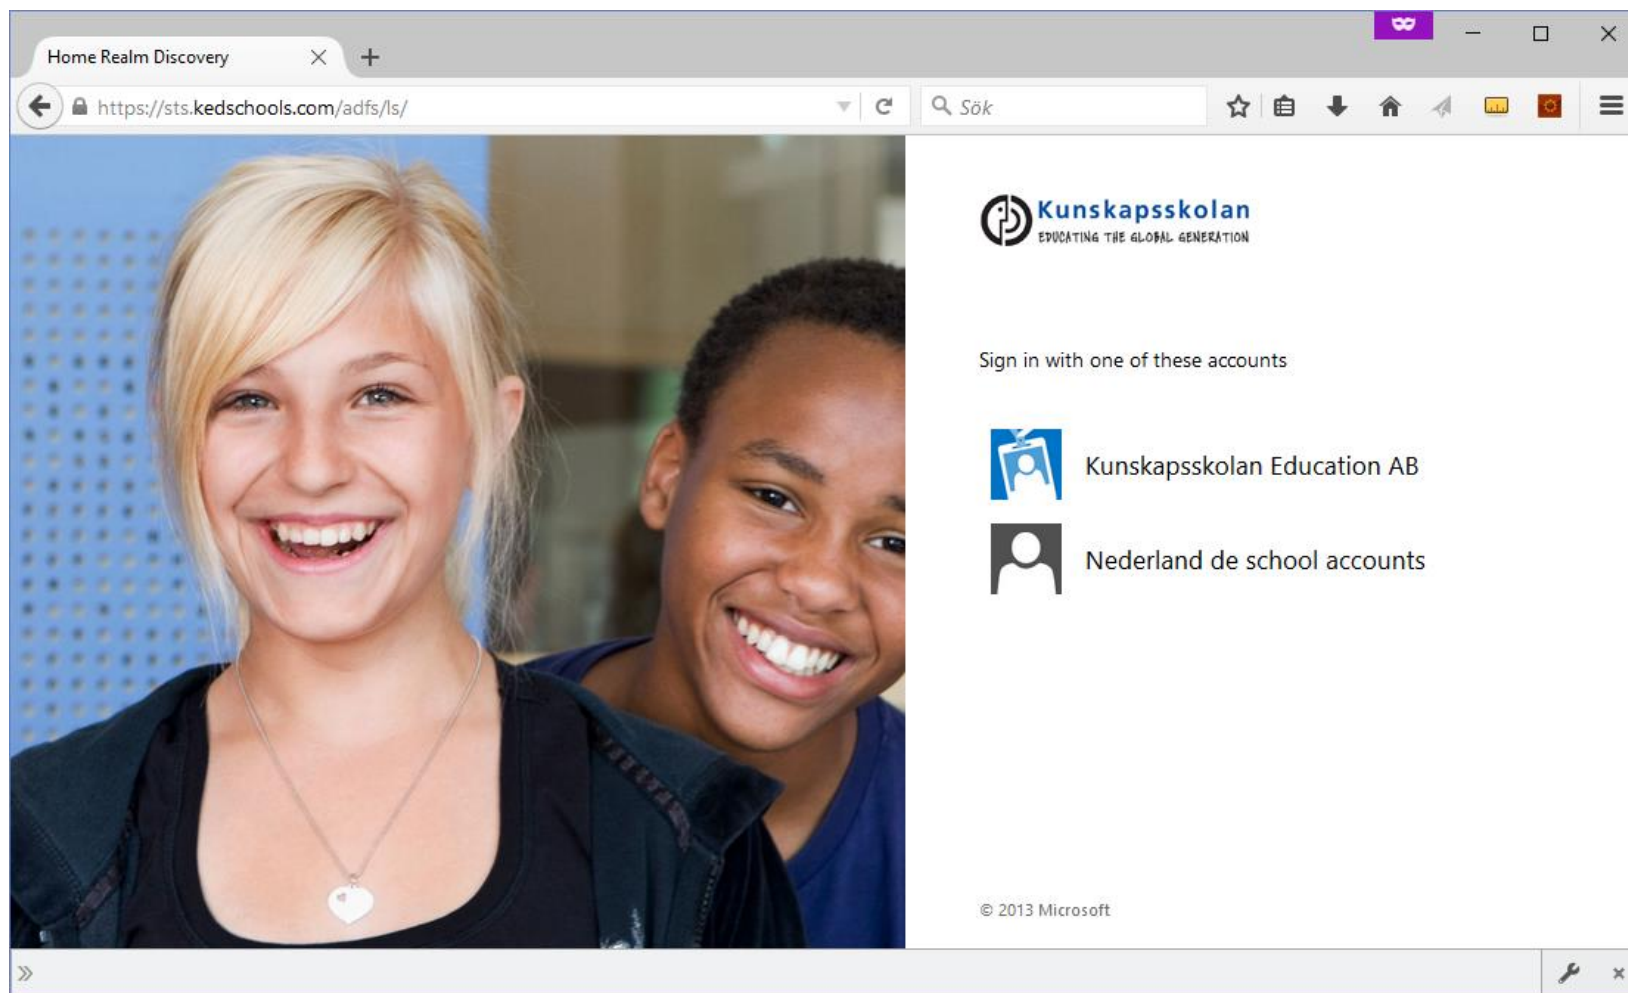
Home Realm Discovery

https://sts.kedschools.com/adfs/ls/

Sök

Kunskapsskolan
EDUCATING THE GLOBAL GENERATION

Sign in with one of these accounts

Kunskapsskolan Education AB

Nederland de school accounts

© 2013 Microsoft